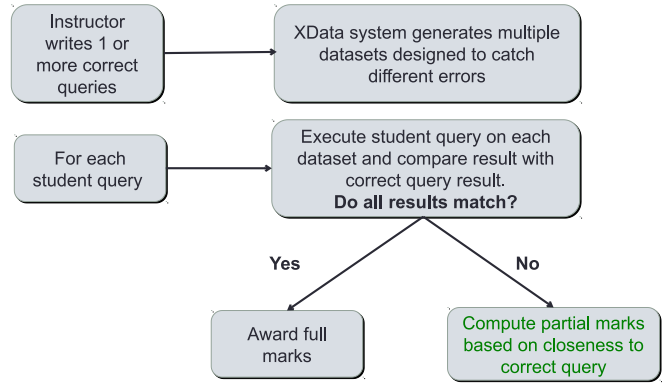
Instructor writes 1 or more correct queries

XData system generates multiple datasets designed to catch different errors

For each student query

Execute student query on each dataset and compare result with correct query result.
**Do all results match?**

Yes

No

Award full marks

Compute partial marks based on closeness to correct query